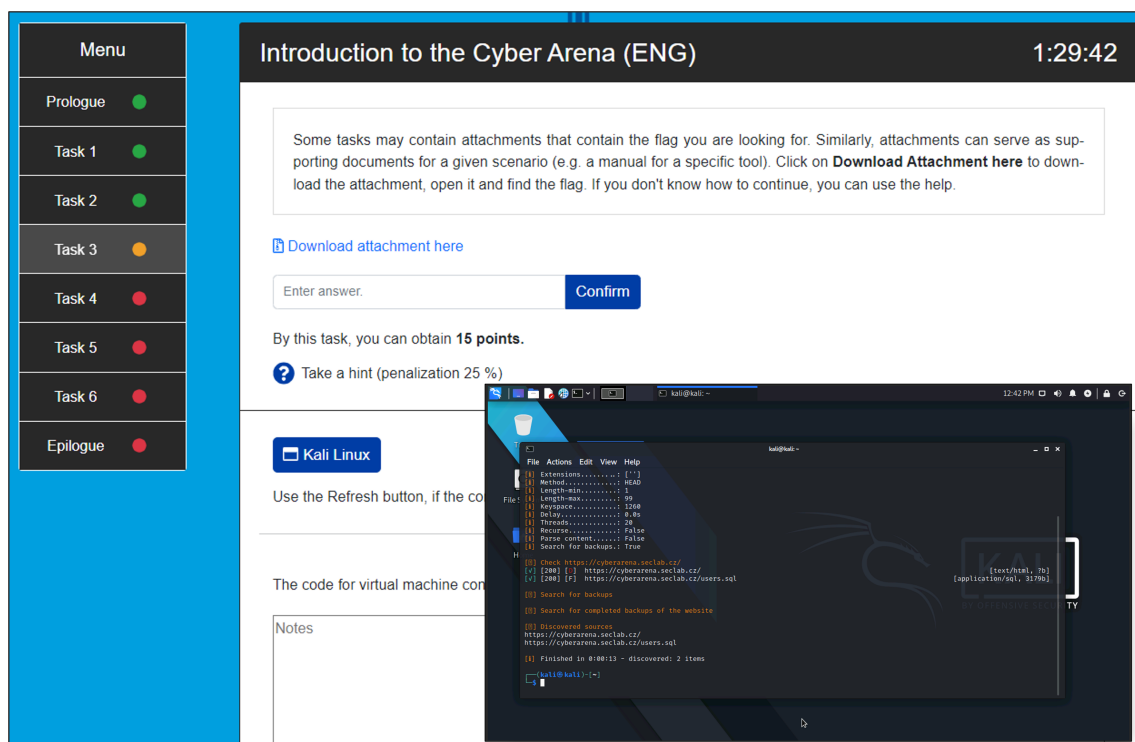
Menu
Prologue
Task 1
Task 2
Task 3
Task 4
Task 5
Task 6
Epilogue

Introduction to the Cyber Arena (ENG)
1:29:42

Some tasks may contain attachments that contain the flag you are looking for. Similarly, attachments can serve as supporting documents for a given scenario (e.g. a manual for a specific tool). Click on **Download Attachment here** to download the attachment, open it and find the flag. If you don't know how to continue, you can use the help.

Download attachment here

Enter answer.
Confirm

By this task, you can obtain **15 points.**

Take a hint (penalization 25 %)

Kali Linux

Use the Refresh button, if the co

The code for virtual machine con

Notes

kali@kali: ~
12:42 PM

kali@kali: ~
File Actions Edit View Help
[i] Extensions........: ['']
[i] Method............: HEAD
[i] Length-min........: 1
[i] Length-max........: 99
[i] Keyspace..........: 1260
[i] Delay.............: 0.0s
[i] Threads...........: 20
[i] Recurse...........: False
[i] Parse content.....: False
[i] Search for backups.: True

[0] Check https://cyberarena.seclab.cz/
[v] [200] [ ] https://cyberarena.seclab.cz/ [text/html, ?b]
[v] [200] [F] https://cyberarena.seclab.cz/users.sql [application/sql, 3179b]

[0] Search for backups

[0] Search for completed backups of the website

[0] Discovered sources
https://cyberarena.seclab.cz/
https://cyberarena.seclab.cz/users.sql

[i] Finished in 0:00:13 - discovered: 2 items

(kali㉿kali)-[~]
$

KALI
TY